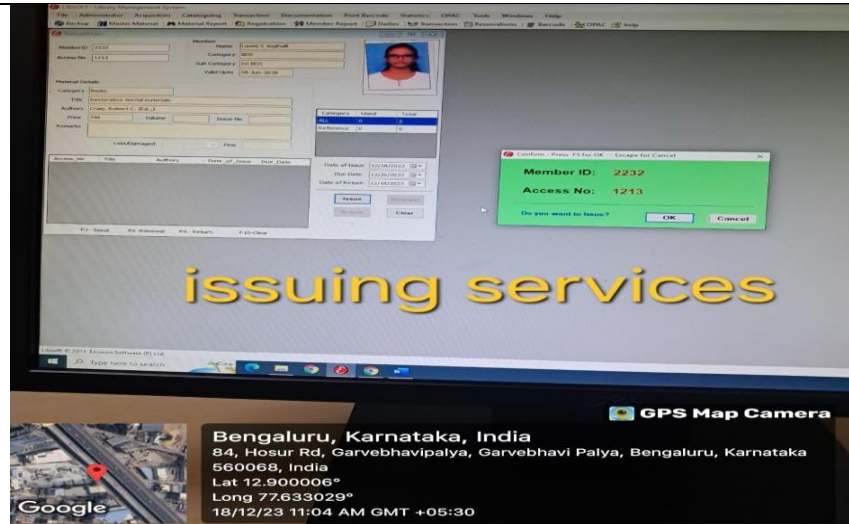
File Administrator Acquisition Cataloguing Transaction Documentation Print Barcode Statistics OPAC Tools Windows Help

Backup Master Material Material Report Registration Member Report Dailies Transaction Reservations Barcode OPAC Help

Member

Member ID 2232

Name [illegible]

Access No 1213

Category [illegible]

Sub Category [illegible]

Valid Upto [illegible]

Material Details

Category Books

Title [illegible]

Authors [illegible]

Price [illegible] Volume Issue No

Remarks

Lost/Damaged Fine

| Category | Used | Total |
|---|---|---|
| ALL | 0 | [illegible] |
| Reference | 0 | 0 |

Access_No Title Authors Date_of_Issue Due_Date

Date of Issue 12/18/2023

Due Date 12/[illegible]/2023

Date of Return 12/18/2023

Issue Renewal

Return Clear

F2 - Issue F4 - Renewal F5 - Return F10-Clear

Confirm - Press F5 for OK Escape for Cancel

Member ID: 2232

Access No: 1213

Do you want to Issue?

OK Cancel

issuing services

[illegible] Software (P) Ltd.

Type here to search

GPS Map Camera

Bengaluru, Karnataka, India

84, Hosur Rd, Garvebhavipalya, Garvebhavi Palya, Bengaluru, Karnataka 560068, India

Lat 12.900006°

Long 77.633029°

18/12/23 11:04 AM GMT +05:30

Google